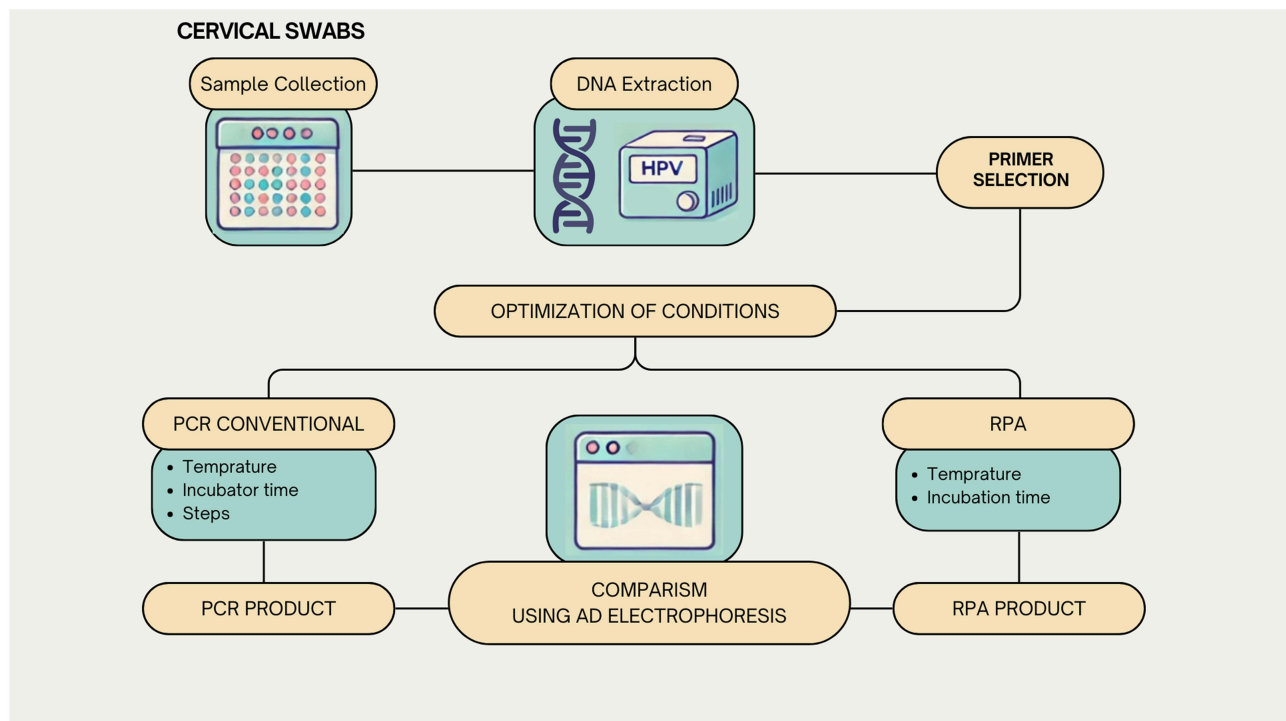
CERVICAL SWABS

Sample Collection

DNA Extraction

HPV

PRIMER SELECTION

OPTIMIZATION OF CONDITIONS

PCR CONVENTIONAL

- Temprature
- Incubator time
- Steps

RPA

- Temprature
- Incubation time

PCR PRODUCT

COMPARISM USING AD ELECTROPHORESIS

RPA PRODUCT